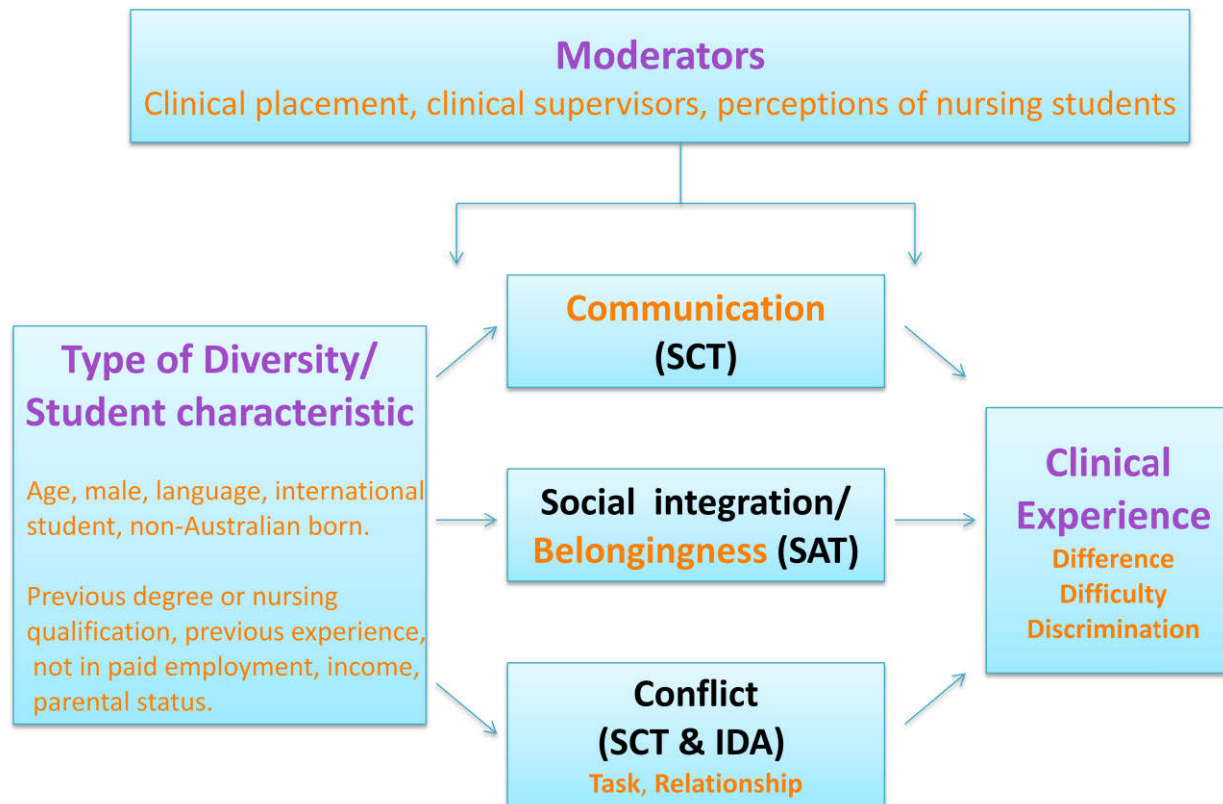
Moderators
Clinical placement, clinical supervisors, perceptions of nursing students

Type of Diversity/ Student characteristic

Age, male, language, international student, non-Australian born.

Previous degree or nursing qualification, previous experience, not in paid employment, income, parental status.

Communication
(SCT)

Social integration/ Belongingness (SAT)

Conflict
(SCT & IDA)
Task, Relationship

Clinical Experience
Difference
Difficulty
Discrimination